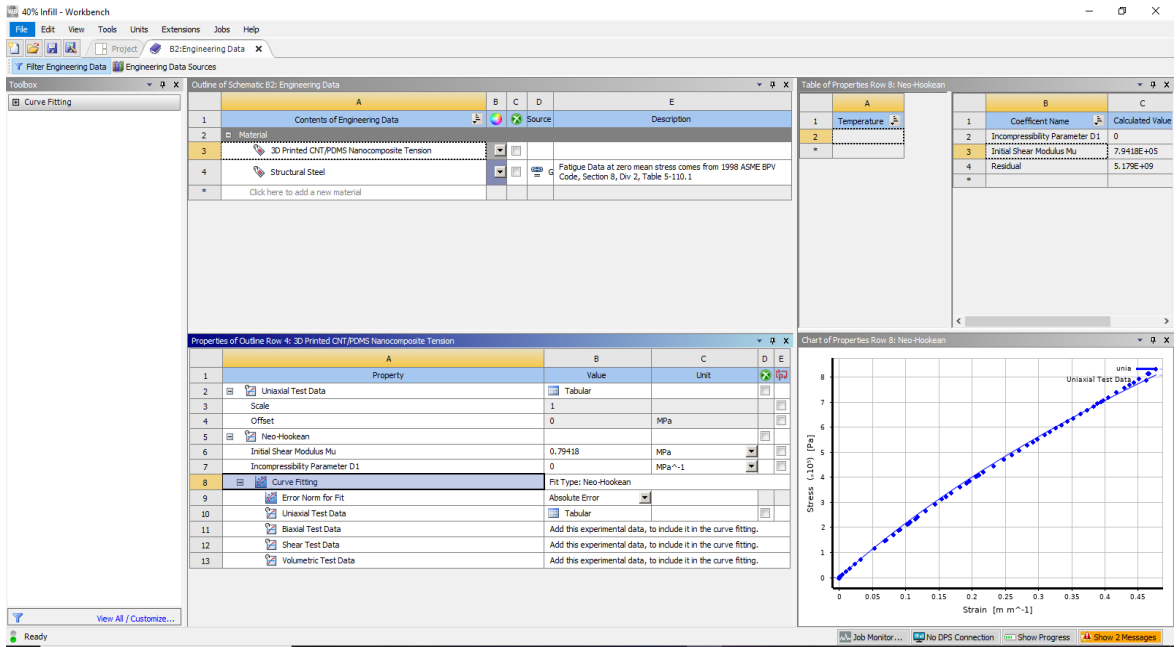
40% Infill - Workbench

File Edit View Tools Units Extensions Jobs Help

Project B2:Engineering Data

Filter Engineering Data Engineering Data Sources

Toolbox
Curve Fitting

View All / Customize...

Outline of Schematic B2: Engineering Data

| | A | B | C | D | E |
|---|---|---|---|---|---|
| 1 | Contents of Engineering Data | | | Source | Description |
| 2 | Material | | | | |
| 3 | 3D Printed CNT/PDMS Nanocomposite Tension | | | | |
| 4 | Structural Steel | | | G | Fatigue Data at zero mean stress comes from 1998 ASME BPV Code, Section 8, Div 2, Table 5-110.1 |
| * | Click here to add a new material | | | | |

Table of Properties Row 8: Neo-Hookean

| | A |
|---|---|
| 1 | Temperature |
| 2 | |
| * | |

| | B | C |
|---|---|---|
| 1 | Coefficent Name | Calculated Value |
| 2 | Incompressibility Parameter D1 | 0 |
| 3 | Initial Shear Modulus Mu | 7.9418E+05 |
| 4 | Residual | 5.179E+09 |
| * | | |

Properties of Outline Row 4: 3D Printed CNT/PDMS Nanocomposite Tension

| | A | B | C | D | E |
|---|---|---|---|---|---|
| 1 | Property | Value | Unit | | |
| 2 | Uniaxial Test Data | Tabular | | | |
| 3 | Scale | 1 | | | |
| 4 | Offset | 0 | MPa | | |
| 5 | Neo-Hookean | | | | |
| 6 | Initial Shear Modulus Mu | 0.79418 | MPa | | |
| 7 | Incompressibility Parameter D1 | 0 | MPa^-1 | | |
| 8 | Curve Fitting | Fit Type: Neo-Hookean | | | |
| 9 | Error Norm for Fit | Absolute Error | | | |
| 10 | Uniaxial Test Data | Tabular | | | |
| 11 | Biaxial Test Data | Add this experimental data, to include it in the curve fitting. | | | |
| 12 | Shear Test Data | Add this experimental data, to include it in the curve fitting. | | | |
| 13 | Volumetric Test Data | Add this experimental data, to include it in the curve fitting. | | | |

Chart of Properties Row 8: Neo-Hookean

unia
Uniaxial Test Data
Stress (10⁵) [Pa]
8 7 6 5 4 3 2 1 0
0 0.05 0.1 0.15 0.2 0.25 0.3 0.35 0.4 0.45
Strain [m m^-1]

Ready
Job Monitor... No DPS Connection Show Progress Show 2 Messages